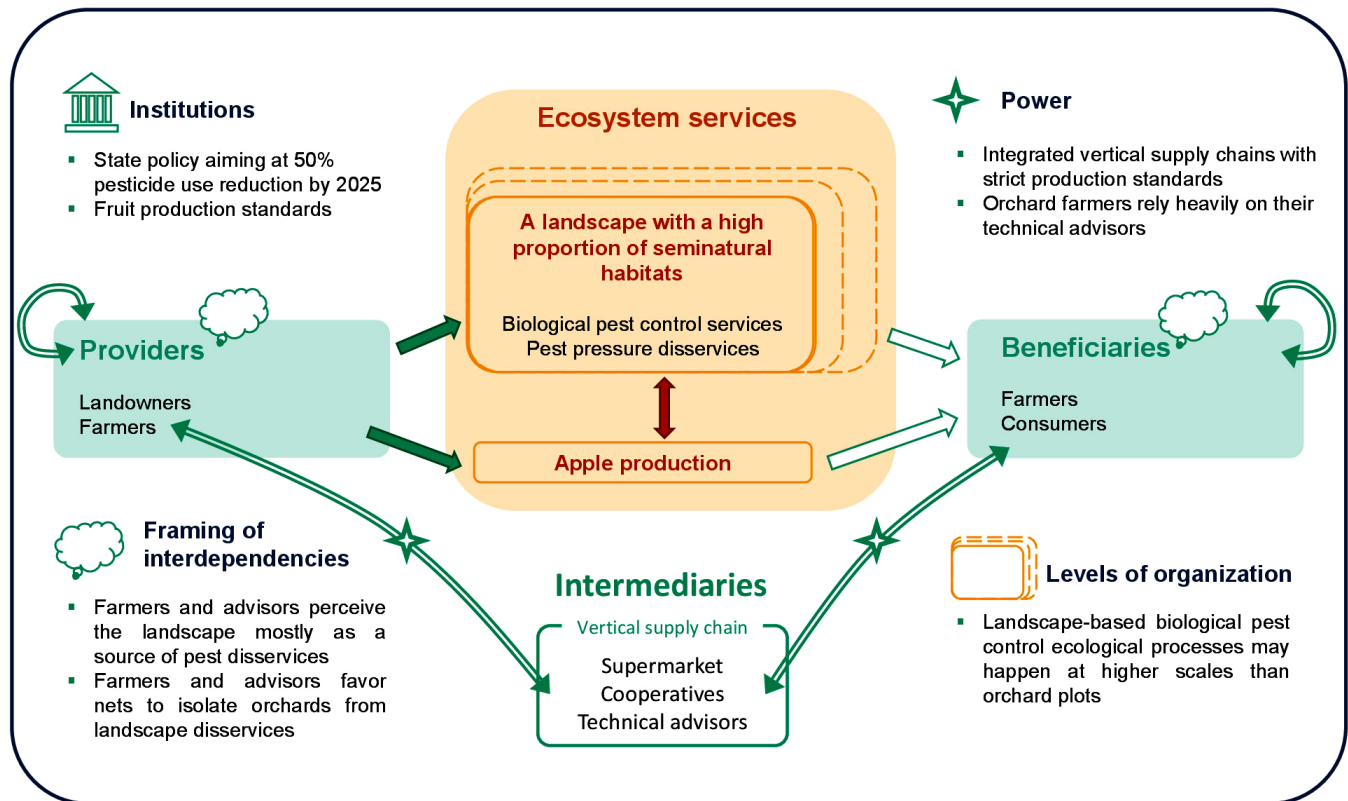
Institutions

- State policy aiming at 50% pesticide use reduction by 2025
- Fruit production standards

Ecosystem services

A landscape with a high proportion of seminatural habitats

Biological pest control services
Pest pressure disservices

Apple production

Power

- Integrated vertical supply chains with strict production standards
- Orchard farmers rely heavily on their technical advisors

Providers

Landowners
Farmers

Beneficiaries

Farmers
Consumers

Framing of interdependencies

- Farmers and advisors perceive the landscape mostly as a source of pest disservices
- Farmers and advisors favor nets to isolate orchards from landscape disservices

Intermediaries

Vertical supply chain

Supermarket
Cooperatives
Technical advisors

Levels of organization

- Landscape-based biological pest control ecological processes may happen at higher scales than orchard plots